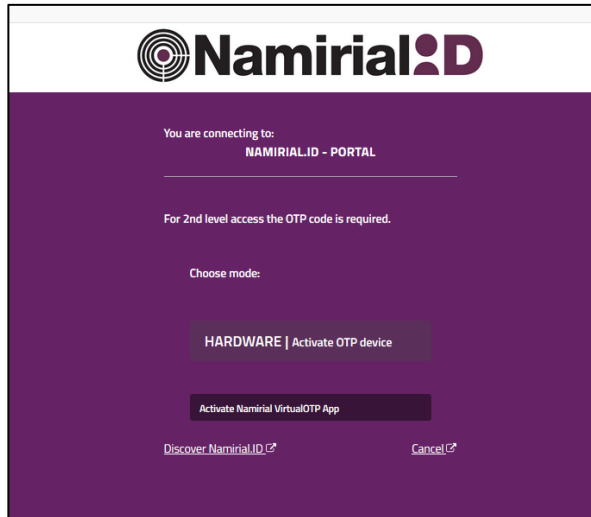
Namirial ID

You are connecting to:
NAMIRIAL.ID - PORTAL

For 2nd level access the OTP code is required.

Choose mode:

HARDWARE | Activate OTP device

Activate Namirial VirtualOTP App

Discover Namirial.ID

Cancel